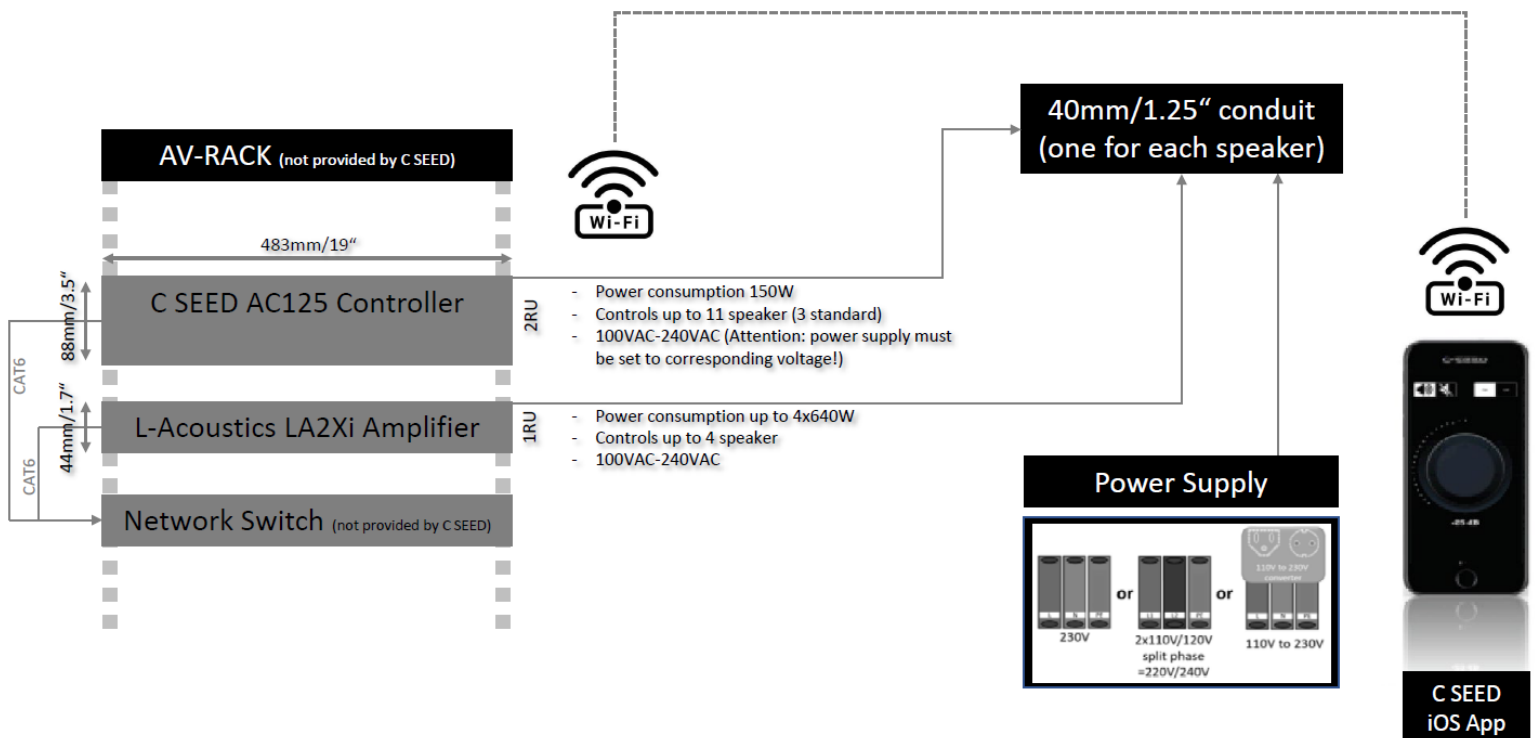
40mm/1.25" conduit (one for each speaker)

AV-RACK (not provided by C SEED)

Wi-Fi

483mm/19"

88mm/3.5"

C SEED AC125 Controller

2RU

- Power consumption 150W
- Controls up to 11 speaker (3 standard)
- 100VAC-240VAC (Attention: power supply must be set to corresponding voltage!)

CAT6

44mm/1.7"

L-Acoustics LA2Xi Amplifier

1RU

- Power consumption up to 4x640W
- Controls up to 4 speaker
- 100VAC-240VAC

CAT6

Network Switch (not provided by C SEED)

Power Supply

230V

or

2x110V/120V split phase =220V/240V

or

110V to 230V converter

110V to 230V

Wi-Fi

C SEED iOS App